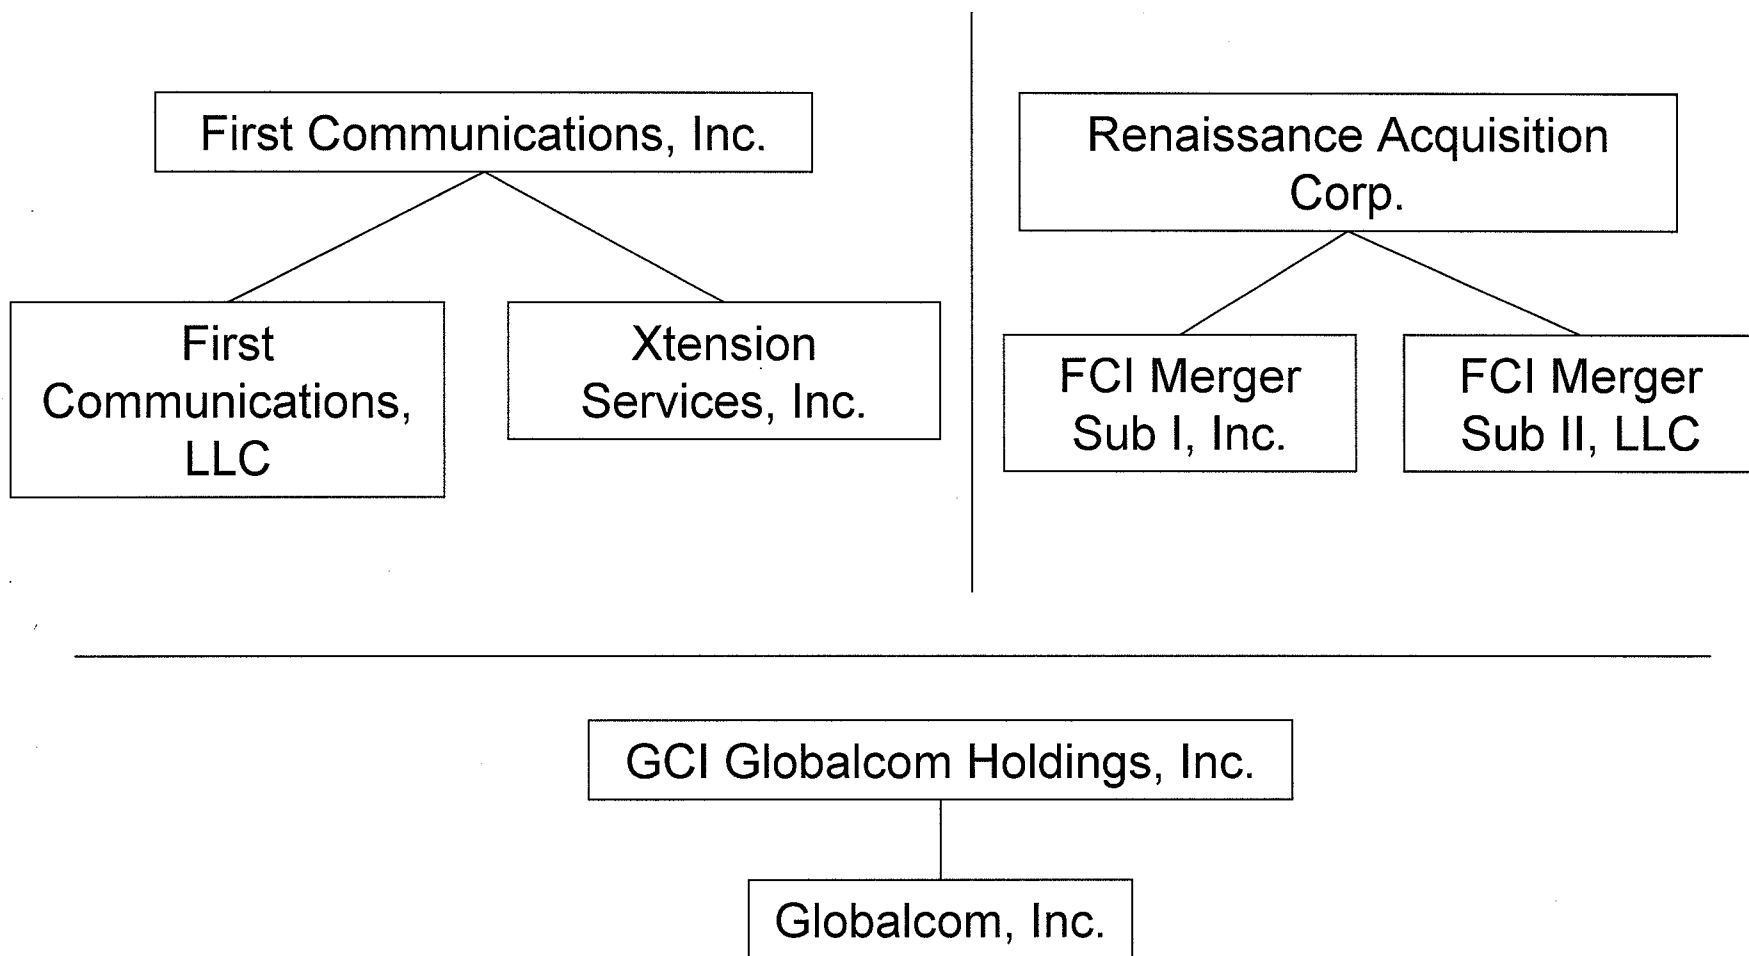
First Communications, Inc.

First Communications, LLC

Xtension Services, Inc.

Renaissance Acquisition Corp.

FCI Merger Sub I, Inc.

FCI Merger Sub II, LLC

GCI Globalcom Holdings, Inc.

Globalcom, Inc.